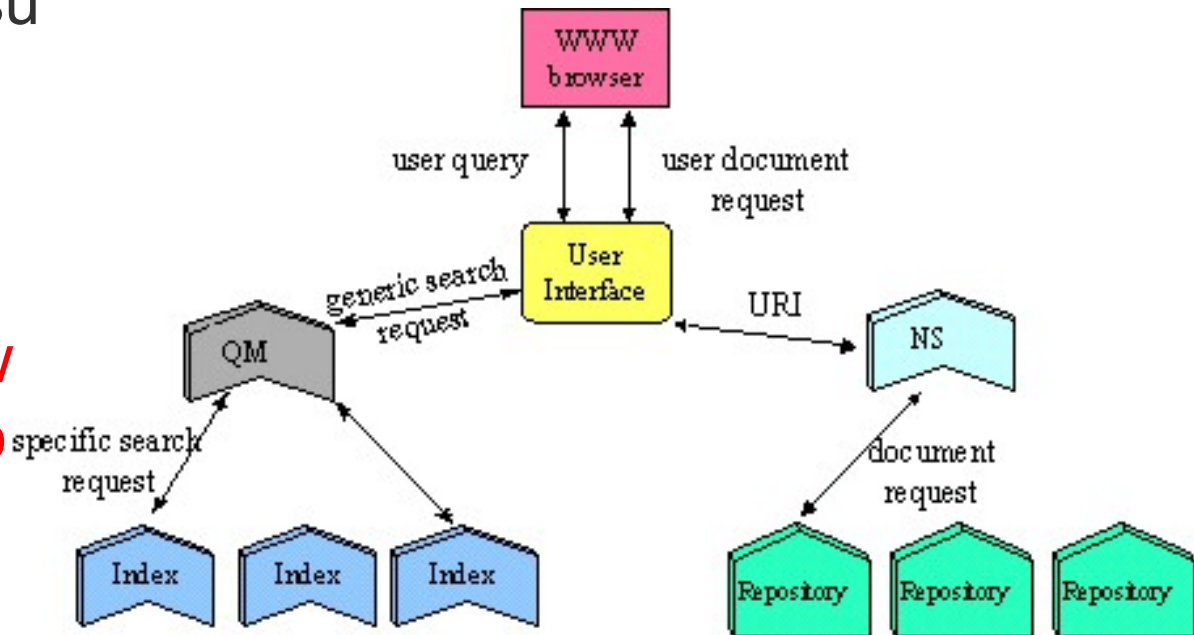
su

WWW browser

user query

user document request

User Interface

generic search request

URI

QM

NS

specific search request

document request

Index

Index

Index

Repository

Repository

Repository